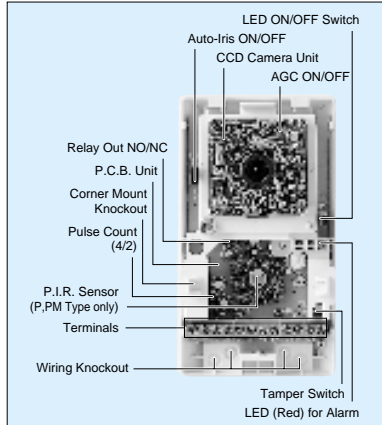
LED ON/OFF Switch

Auto-Iris ON/OFF

CCD Camera Unit

AGC ON/OFF

Relay Out NO/NC

P.C.B. Unit

Corner Mount Knockout

Pulse Count (4/2)

P.I.R. Sensor (P,PM Type only)

Terminals

Wiring Knockout

Tamper Switch

LED (Red) for Alarm